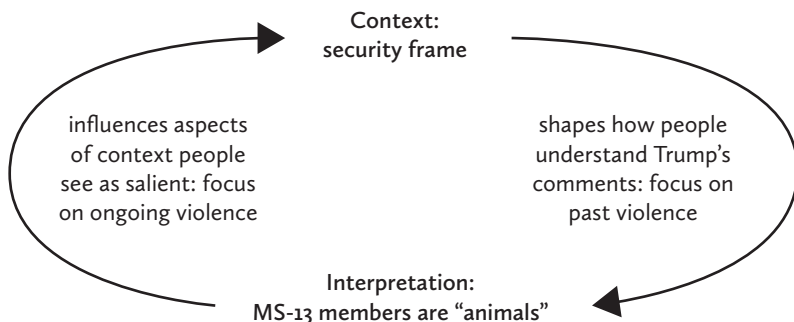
Context:
security frame

influences aspects of context people see as salient: focus on ongoing violence

shapes how people understand Trump's comments: focus on past violence

Interpretation:
MS-13 members are "animals"